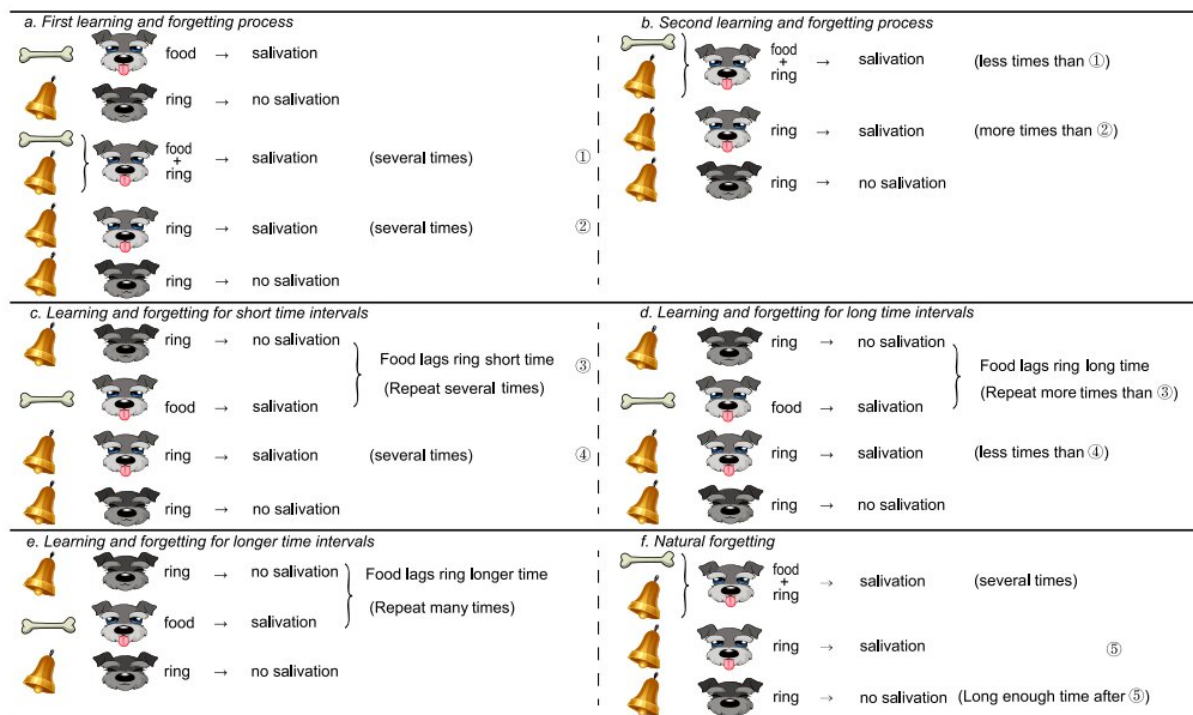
a. First learning and forgetting process

food → salivation

ring → no salivation

food + ring → salivation (several times) ①

ring → salivation (several times) ②

ring → no salivation

b. Second learning and forgetting process

food + ring → salivation (less times than ①)

ring → salivation (more times than ②)

ring → no salivation

c. Learning and forgetting for short time intervals

ring → no salivation

food → salivation

Food lags ring short time (Repeat several times) ③

ring → salivation (several times) ④

ring → no salivation

d. Learning and forgetting for long time intervals

ring → no salivation

food → salivation

Food lags ring long time (Repeat more times than ③)

ring → salivation (less times than ④)

ring → no salivation

e. Learning and forgetting for longer time intervals

ring → no salivation

food → salivation

Food lags ring longer time (Repeat many times)

ring → no salivation

f. Natural forgetting

food + ring → salivation (several times)

ring → salivation ⑤

ring → no salivation (Long enough time after ⑤)